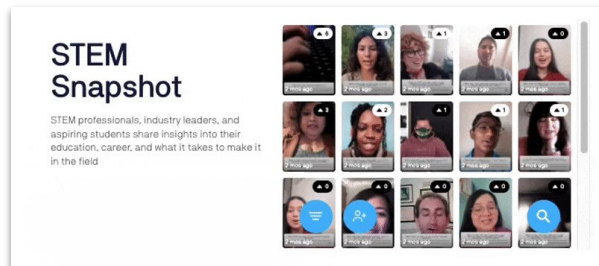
STEM Snapshot

STEM professionals, industry leaders, and aspiring students share insights into their education, career, and what it takes to make it in the field

0
2 mos ago
3
2 mos ago
1
2 mos ago
1
2 mos ago
0
2 mos ago
3
2 mos ago
2
2 mos ago
1
2 mos ago
1
2 mos ago
1
2 mos ago
0
0
0
0
0